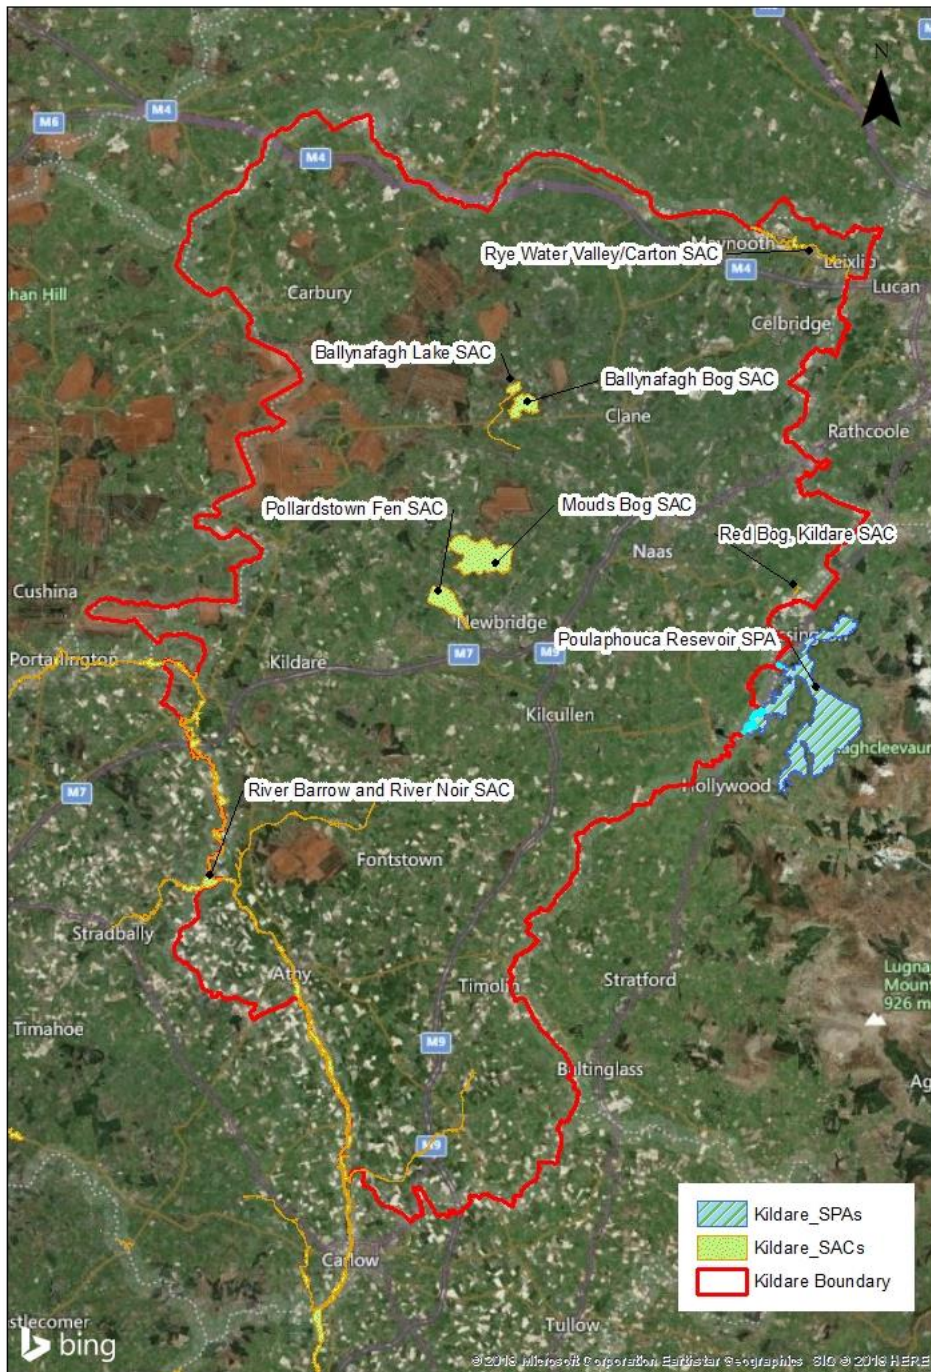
N

M6
M4
M4
Rye Water Valley/Carton SAC
Maynooth
Leixlip
M4
Lucan
han Hill
Carbury
Celbridge
Ballynafagh Lake SAC
Ballynafagh Bog SAC
Clane
Rathcoole
Pollardstown Fen SAC
Mouds Bog SAC
Red Bog, Kildare SAC
Naas
Cushina
Newbridge
Poulaphouca Resevoir SPA
Portarlington
Kildare
M7
M9
Kilcullen
aghcleevaun
Hollywood
M7
River Barrow and River Noir SAC
Fontstown
Stradbally
Athy
Timolin
Stratford
Lugna Mount 926 m
Timahoe
M9
Baltinglass
Ag
M9
Kildare_SPAs
Kildare_SACs
Kildare Boundary
Carlow
stlecomer
bing
Tullow
© 2018 Microsoft Corporation Earthstar Geographics SIO © 2018 HERE